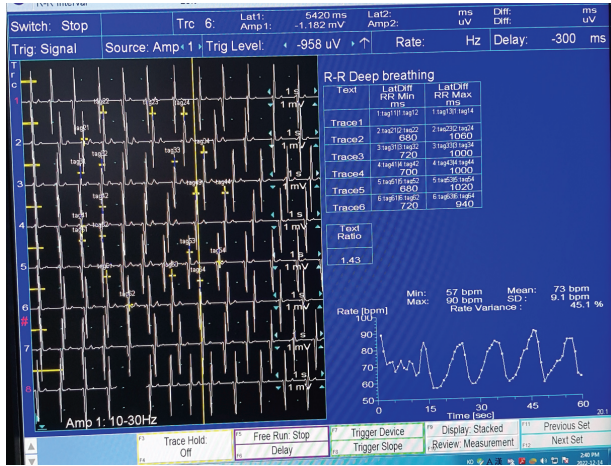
R-R Interval

Switch: Stop | Trc 6: | Lat1: 5420 ms Amp 1: -1.182 mV | Lat2: Amp2: | ms uV | Diff: Diff: | ms uV

Trig: Signal | Source: Amp 1 | Trig Level: -958 uV | Rate: Hz | Delay: -300 ms

Trc
1
2
3
4
5
6
7
8

tag11 tag12 tag13 tag14
tag21 tag22 tag23 tag24
tag31 tag32 tag33 tag34
tag41 tag42 tag43 tag44
tag51 tag52 tag53 tag54
tag61 tag62 tag63 tag64

1 s
1 mV

Amp 1: 10-30Hz

R-R Deep breathing

| Text | LatDiff RR Min ms | LatDiff RR Max ms |
|---|---|---|
| Trace1 | 1:tag11 tag12 | 1:tag13 tag14 |
| Trace2 | 2:tag21 tag22 680 | 2:tag23 tag24 1060 |
| Trace3 | 3:tag31 tag32 720 | 3:tag33 tag34 1000 |
| Trace4 | 4:tag41 tag42 700 | 4:tag43 tag44 1000 |
| Trace5 | 5:tag51 tag52 680 | 5:tag53 tag54 1020 |
| Trace6 | 6:tag61 tag62 720 | 6:tag63 tag64 940 |

Text Ratio
1.43

Min: 57 bpm Mean: 73 bpm
Max: 90 bpm SD: 9.1 bpm
Rate Variance: 45.1 %

Rate [bpm]
100
90
80
70
60
50
0 15 30 45 60
Time [sec]

F3 Trace Hold: Off
F5 Free Run: Stop
F6 Delay
F7 Trigger Device
F8 Trigger Slope
F9 Display: Stacked
F10 Review: Measurement
F11 Previous Set
F12 Next Set

2:40 PM
2022-12-14